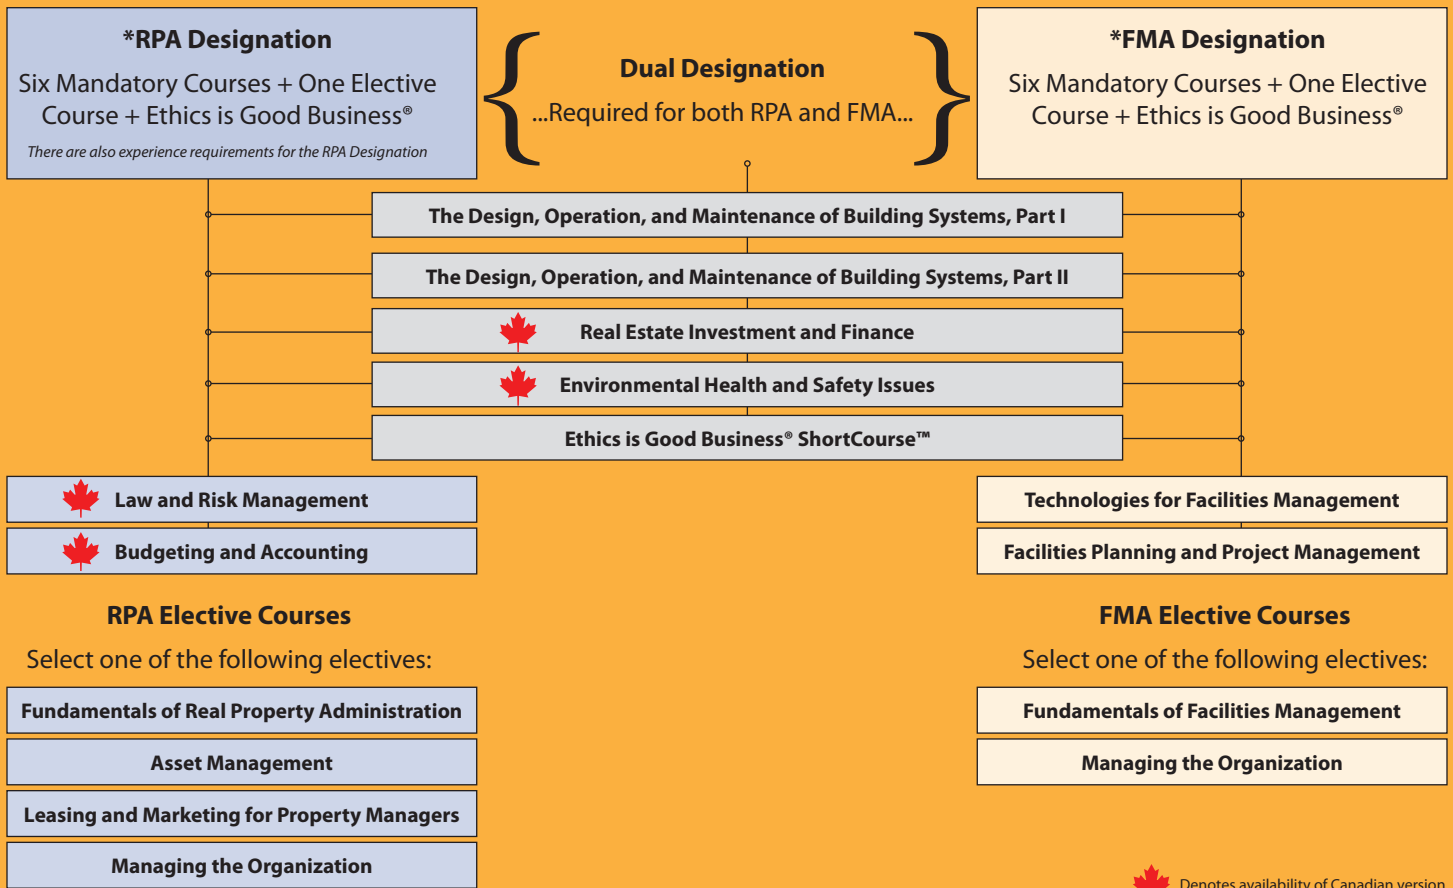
*RPA Designation

Six Mandatory Courses + One Elective Course + Ethics is Good Business®

There are also experience requirements for the RPA Designation

Dual Designation

...Required for both RPA and FMA...

*FMA Designation

Six Mandatory Courses + One Elective Course + Ethics is Good Business®

The Design, Operation, and Maintenance of Building Systems, Part I

The Design, Operation, and Maintenance of Building Systems, Part II

Real Estate Investment and Finance

Environmental Health and Safety Issues

Ethics is Good Business® ShortCourse™

Law and Risk Management

Budgeting and Accounting

Technologies for Facilities Management

Facilities Planning and Project Management

RPA Elective Courses

Select one of the following electives:

Fundamentals of Real Property Administration

Asset Management

Leasing and Marketing for Property Managers

Managing the Organization

FMA Elective Courses

Select one of the following electives:

Fundamentals of Facilities Management

Managing the Organization

Denotes availability of Canadian version